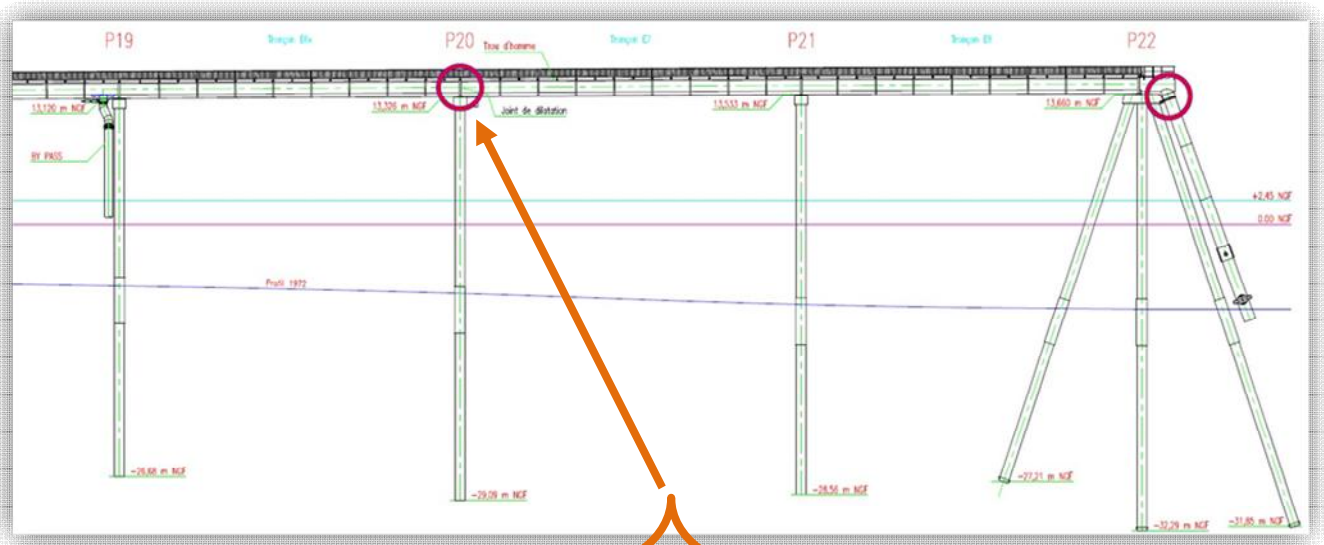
P19

Tronçon E6

P20

Trou d'homme

Tronçon E7

P21

Tronçon E8

P22

13,130 m NGF

BY PASS

13,320 m NGF

Joint de dilatation

13,533 m NGF

13,660 m NGF

+2,45 NGF

0.00 NGF

Profil 1972

-26,68 m NGF

-29,09 m NGF

-28,56 m NGF

-27,21 m NGF

-32,29 m NGF

-31,85 m NGF